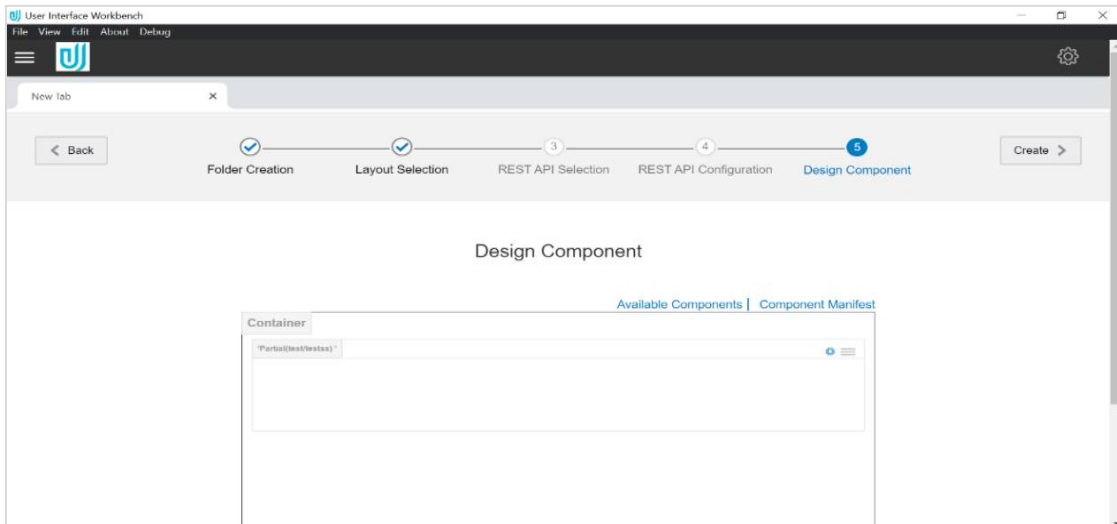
User Interface Workbench
File View Edit About Debug

New lab ×

< Back
Folder Creation
Layout Selection
3
REST API Selection
4
REST API Configuration
5
Design Component
Create >

Design Component

Available Components | Component Manifest

Container
'Partial(test/testss)'